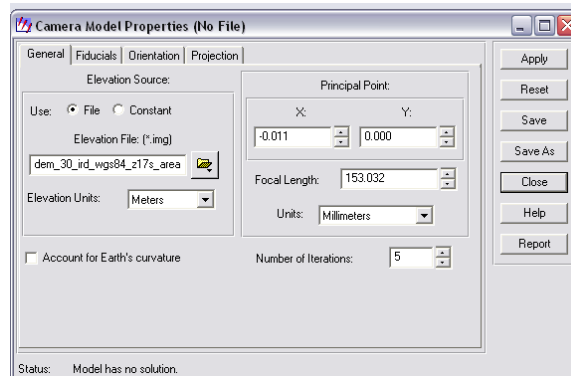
Camera Model Properties (No File)

General | Fiducials | Orientation | Projection

Elevation Source:

Use: File Constant

Elevation File: (*.img)

dem_30_ird_wgs84_z17s_area

Elevation Units: Meters

Principal Point:

X: Y:

-0.011 0.000

Focal Length: 153.032

Units: Millimeters

Account for Earth's curvature

Number of Iterations: 5

Apply

Reset

Save

Save As

Close

Help

Report

Status: Model has no solution.